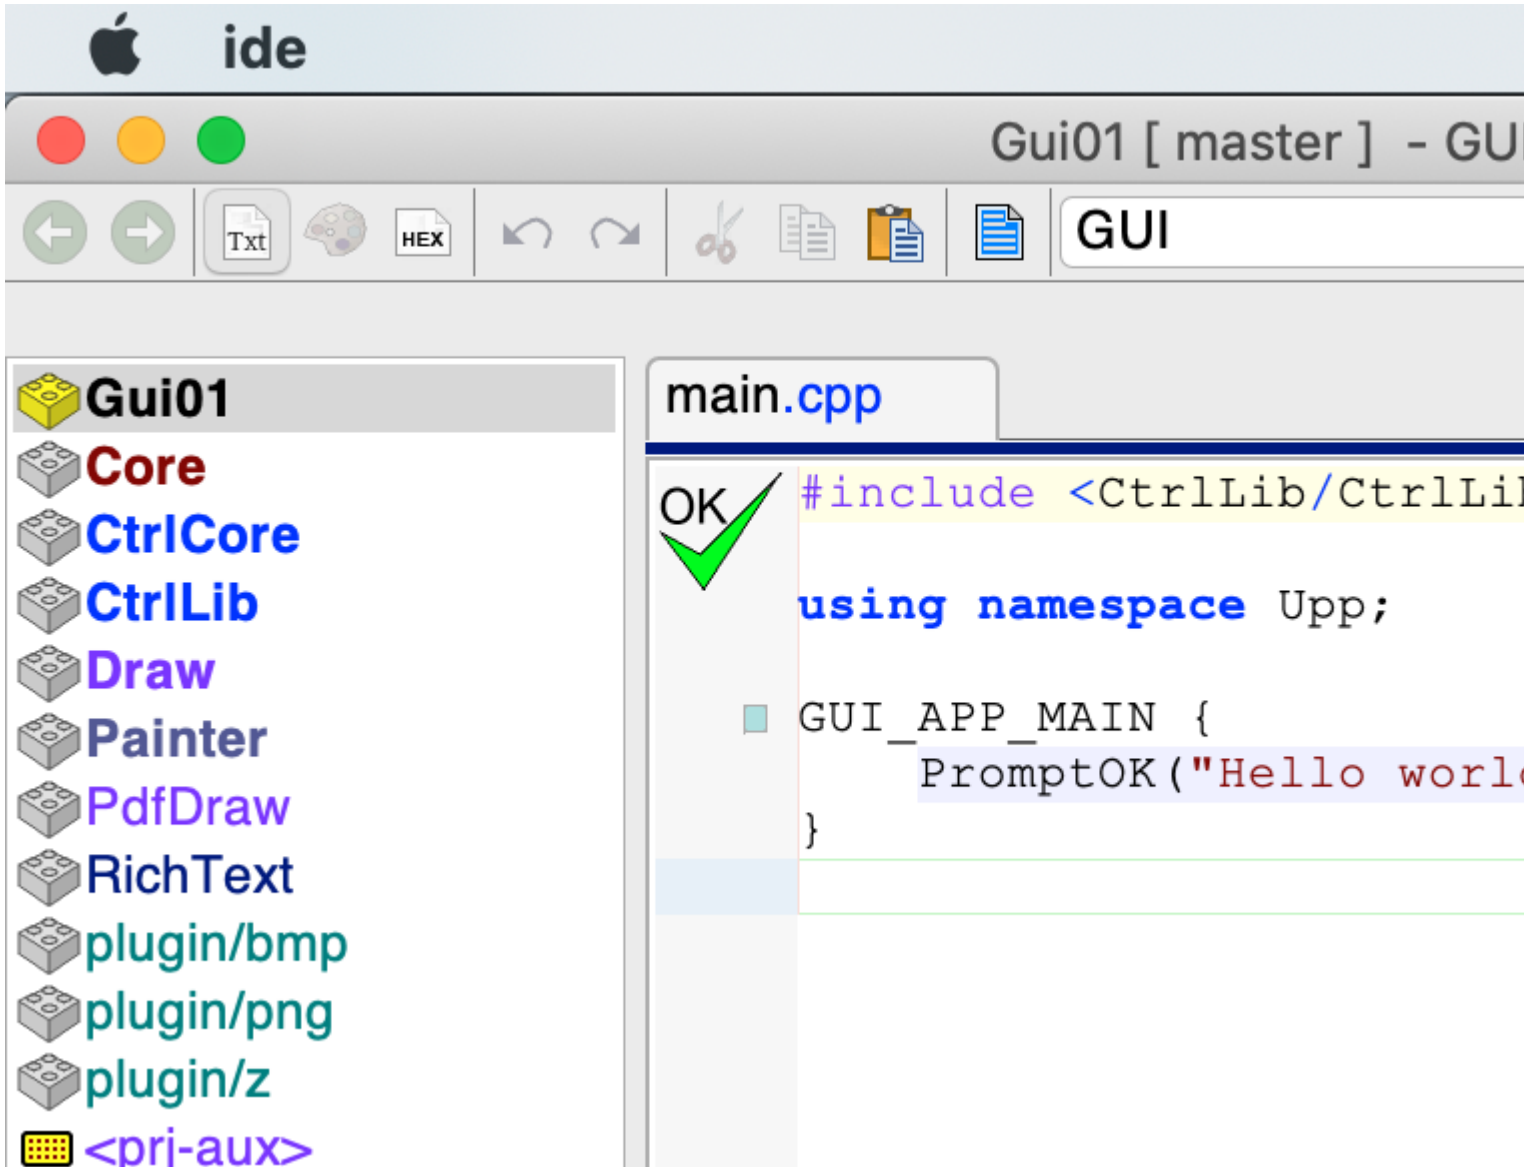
ide

Gui01 [ master ] - GU

Txt HEX

GUI

Gui01
Core
CtrlCore
CtrlLib
Draw
Painter
PdfDraw
RichText
plugin/bmp
plugin/png
plugin/z
<pri-aux>

main.cpp

OK

#include <CtrlLib/CtrlLi

using namespace Upp;

GUI_APP_MAIN {
PromptOK("Hello worl
}